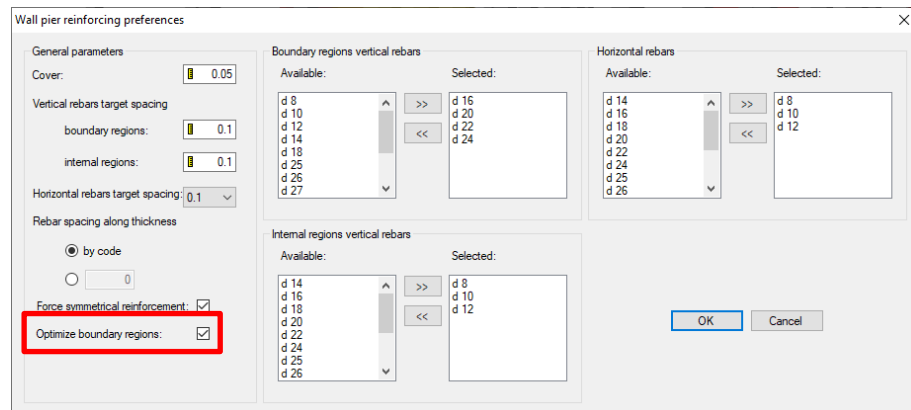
Wall pier reinforcing preferences

General parameters

Cover: 0.05

Vertical rebars target spacing

boundary regions: 0.1

internal regions: 0.1

Horizontal rebars target spacing: 0.1

Rebar spacing along thickness

by code

0

Force symmetrical reinforcement:

Optimize boundary regions:

Boundary regions vertical rebars

Available:

d 8
d 10
d 12
d 14
d 18
d 25
d 26
d 27

>>

<<

Selected:

d 16
d 20
d 22
d 24

Internal regions vertical rebars

Available:

d 14
d 16
d 18
d 20
d 22
d 24
d 25
d 26

>>

<<

Selected:

d 8
d 10
d 12

Horizontal rebars

Available:

d 14
d 16
d 18
d 20
d 22
d 24
d 25
d 26

>>

<<

Selected:

d 8
d 10
d 12

OK

Cancel